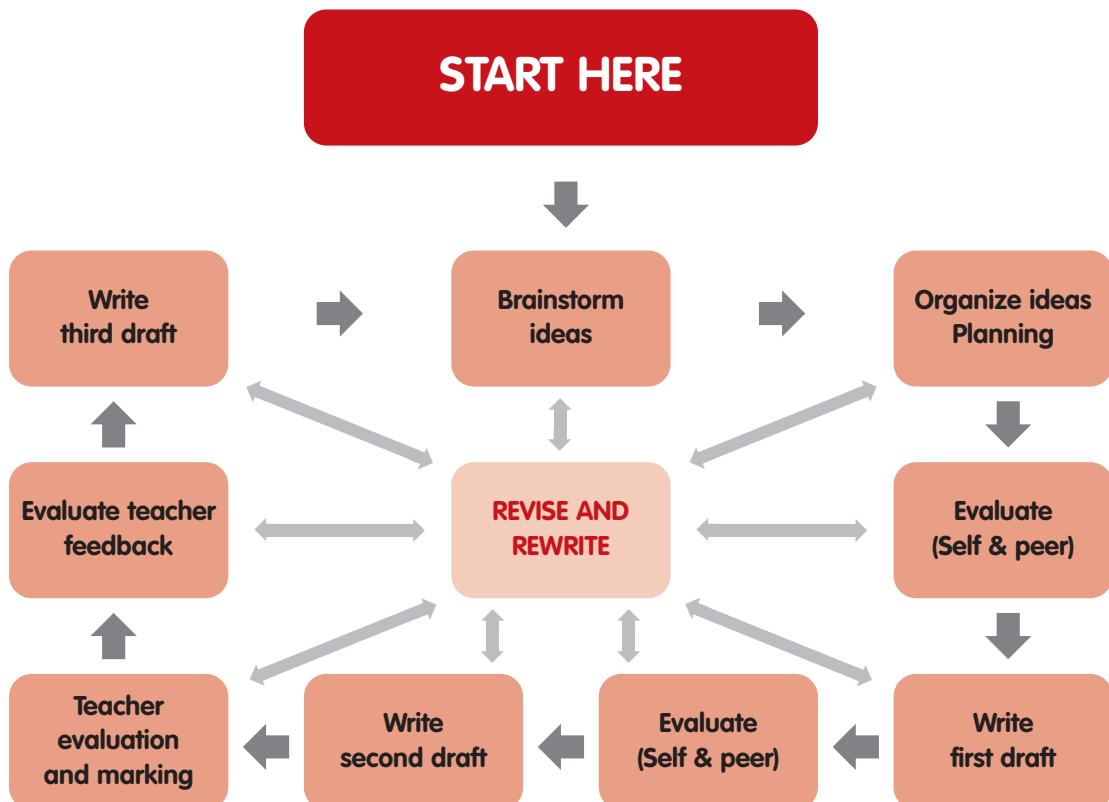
START HERE

Write third draft

Brainstorm ideas

Organize ideas Planning

Evaluate teacher feedback

REVISE AND REWRITE

Evaluate (Self & peer)

Teacher evaluation and marking

Write second draft

Evaluate (Self & peer)

Write first draft